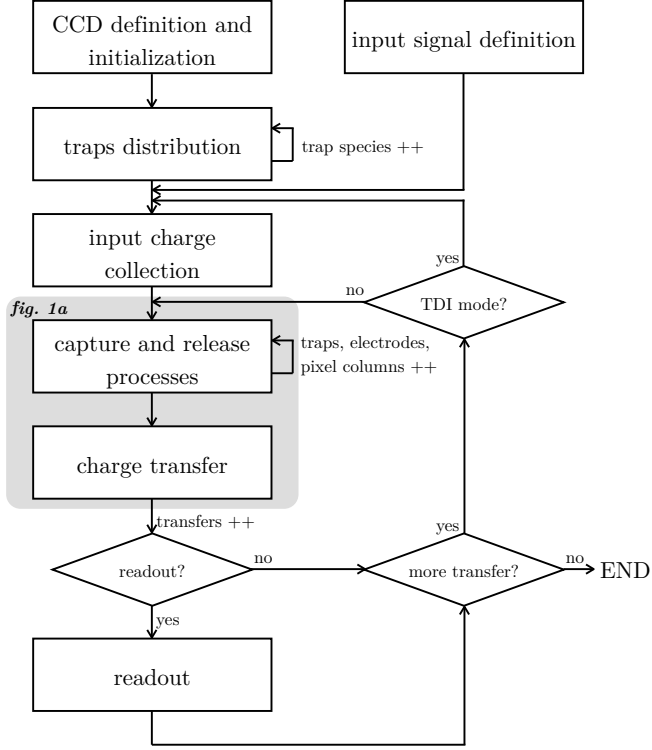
CCD definition and initialization

input signal definition

traps distribution

trap species ++

input charge collection

yes

no

TDI mode?

fig. 1a

capture and release processes

traps, electrodes, pixel columns ++

charge transfer

transfers ++

yes

readout?

no

more transfer?

no

END

yes

readout